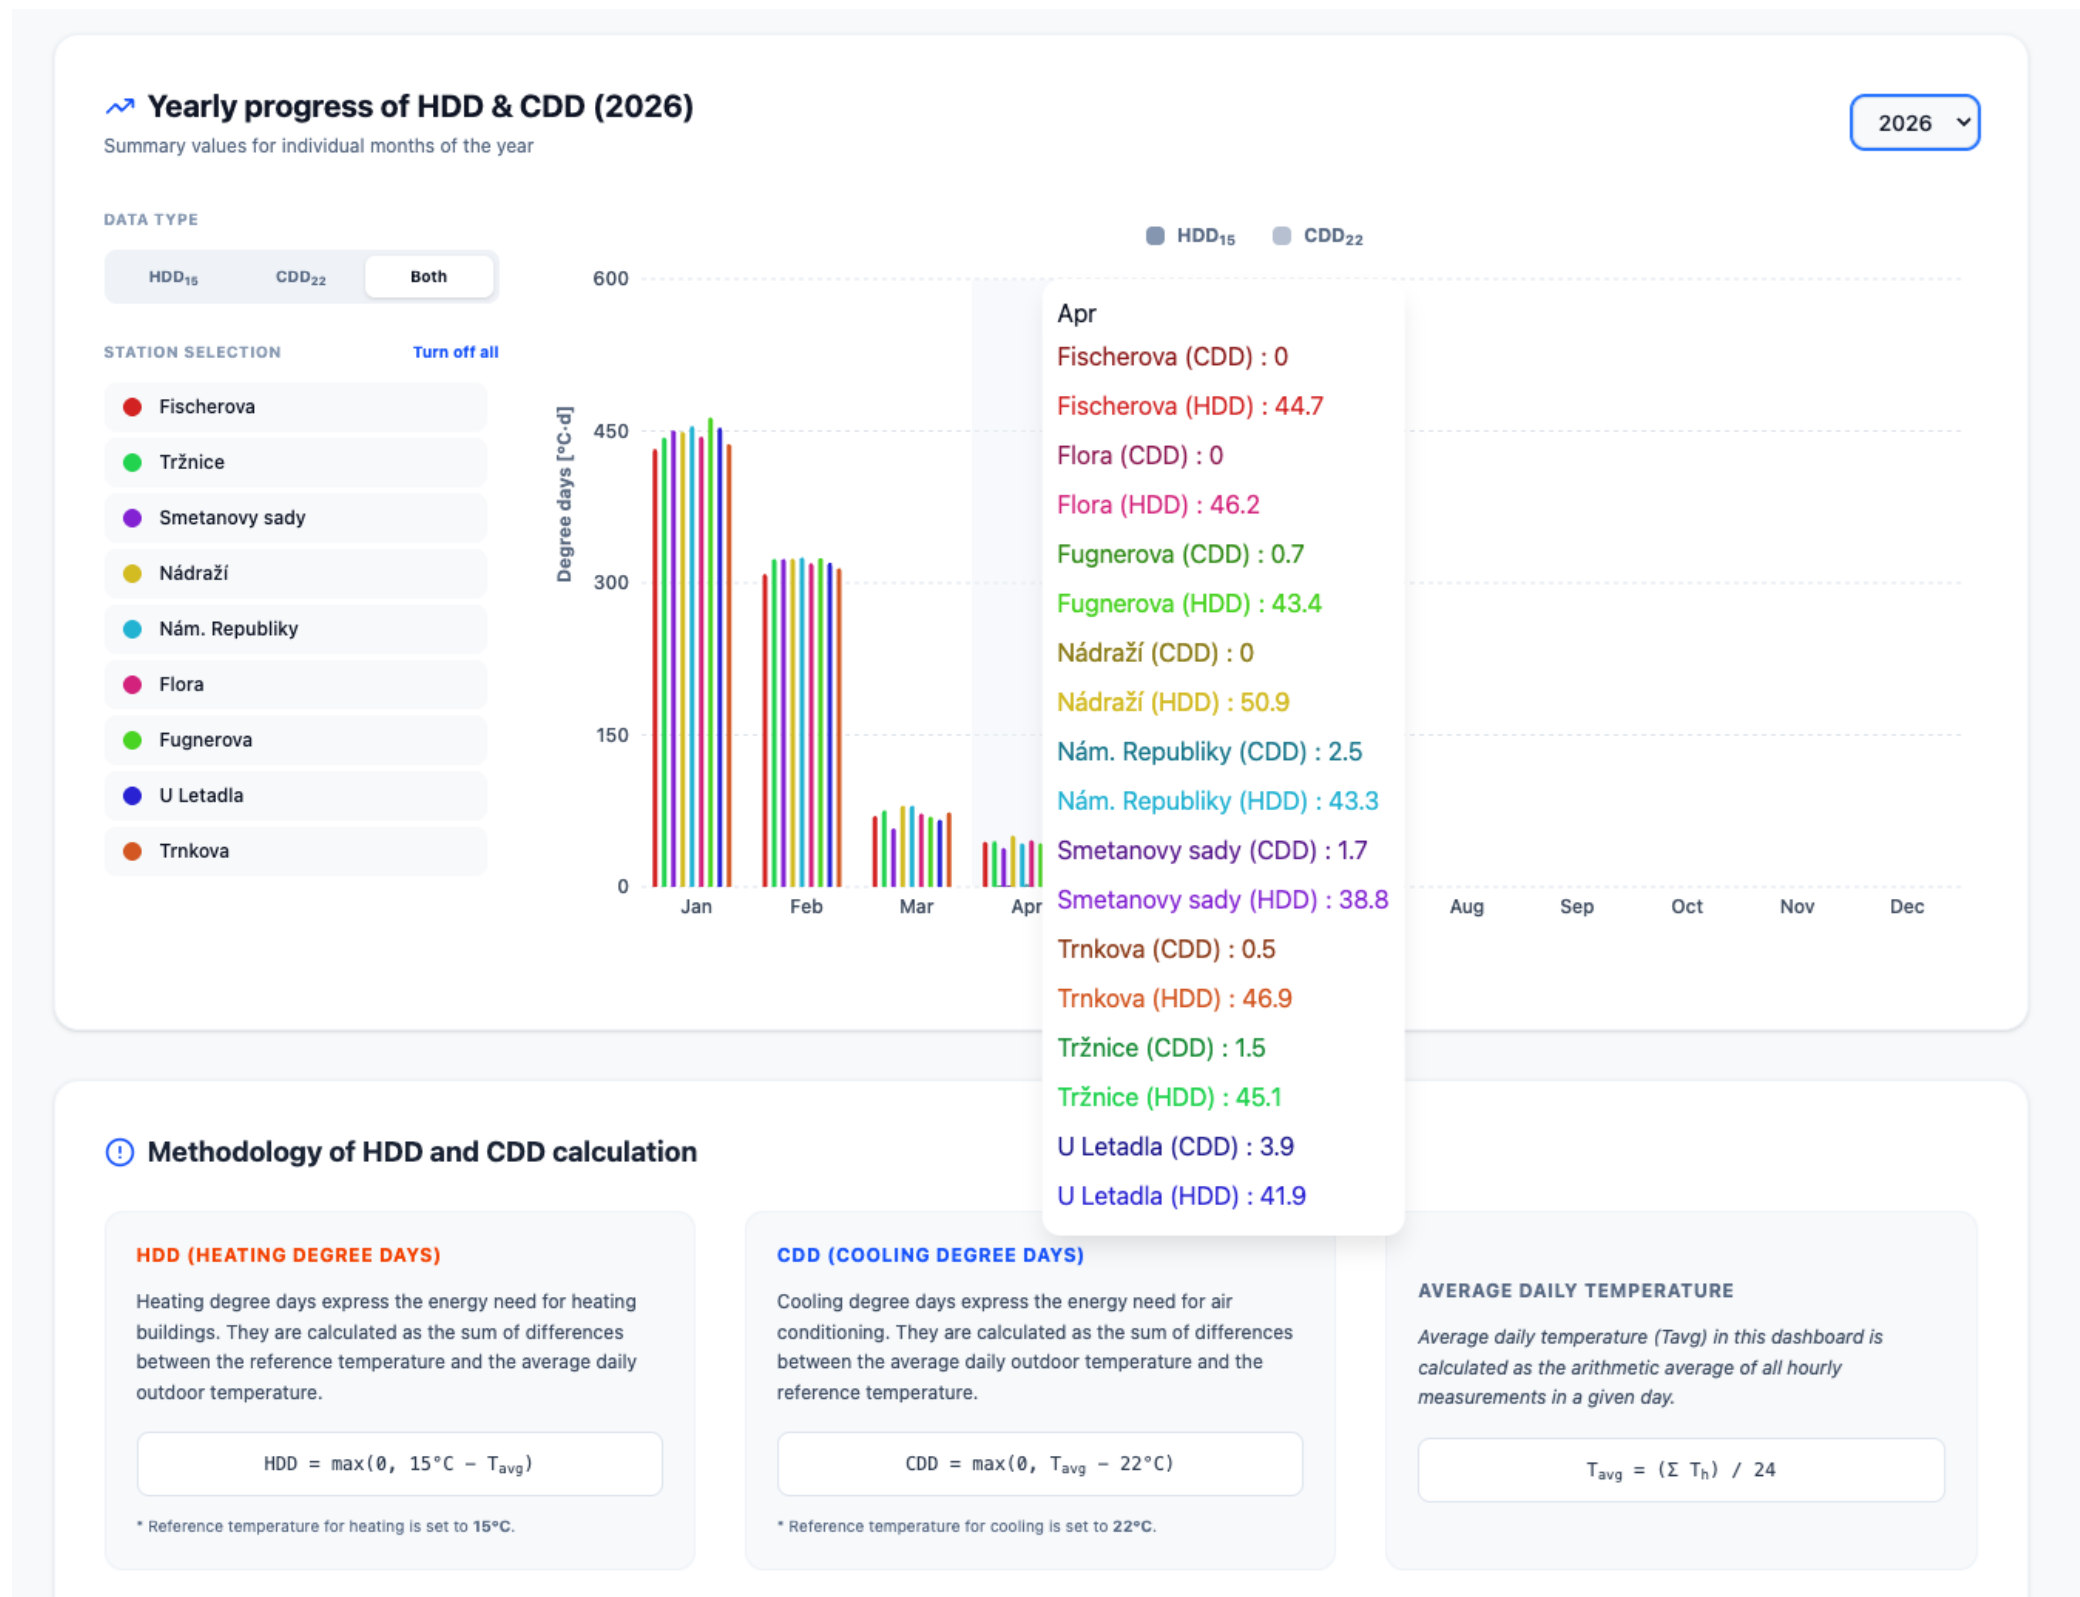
Yearly progress of HDD & CDD (2026)
Summary values for individual months of the year

2026

DATA TYPE
$HDD_{15}$ $CDD_{22}$ Both

STATION SELECTION Turn off all
Fischerova
Tržnice
Smetanovy sady
Nádraží
Nám. Republiky
Flora
Fugnerova
U Letadla
Trnkova

$HDD_{15}$ $CDD_{22}$

Degree days [°C·d]
600
450
300
150
0
Jan Feb Mar Apr Aug Sep Oct Nov Dec

Apr
Fischerova (CDD) : 0
Fischerova (HDD) : 44.7
Flora (CDD) : 0
Flora (HDD) : 46.2
Fugnerova (CDD) : 0.7
Fugnerova (HDD) : 43.4
Nádraží (CDD) : 0
Nádraží (HDD) : 50.9
Nám. Republiky (CDD) : 2.5
Nám. Republiky (HDD) : 43.3
Smetanovy sady (CDD) : 1.7
Smetanovy sady (HDD) : 38.8
Trnkova (CDD) : 0.5
Trnkova (HDD) : 46.9
Tržnice (CDD) : 1.5
Tržnice (HDD) : 45.1
U Letadla (CDD) : 3.9
U Letadla (HDD) : 41.9

Methodology of HDD and CDD calculation

HDD (HEATING DEGREE DAYS)
Heating degree days express the energy need for heating buildings. They are calculated as the sum of differences between the reference temperature and the average daily outdoor temperature.
HDD = max(0, 15°C − $T_{avg}$)
* Reference temperature for heating is set to 15°C.

CDD (COOLING DEGREE DAYS)
Cooling degree days express the energy need for air conditioning. They are calculated as the sum of differences between the average daily outdoor temperature and the reference temperature.
CDD = max(0, $T_{avg}$ − 22°C)
* Reference temperature for cooling is set to 22°C.

AVERAGE DAILY TEMPERATURE
Average daily temperature (Tavg) in this dashboard is calculated as the arithmetic average of all hourly measurements in a given day.
$T_{avg}$ = (Σ $T_h$) / 24